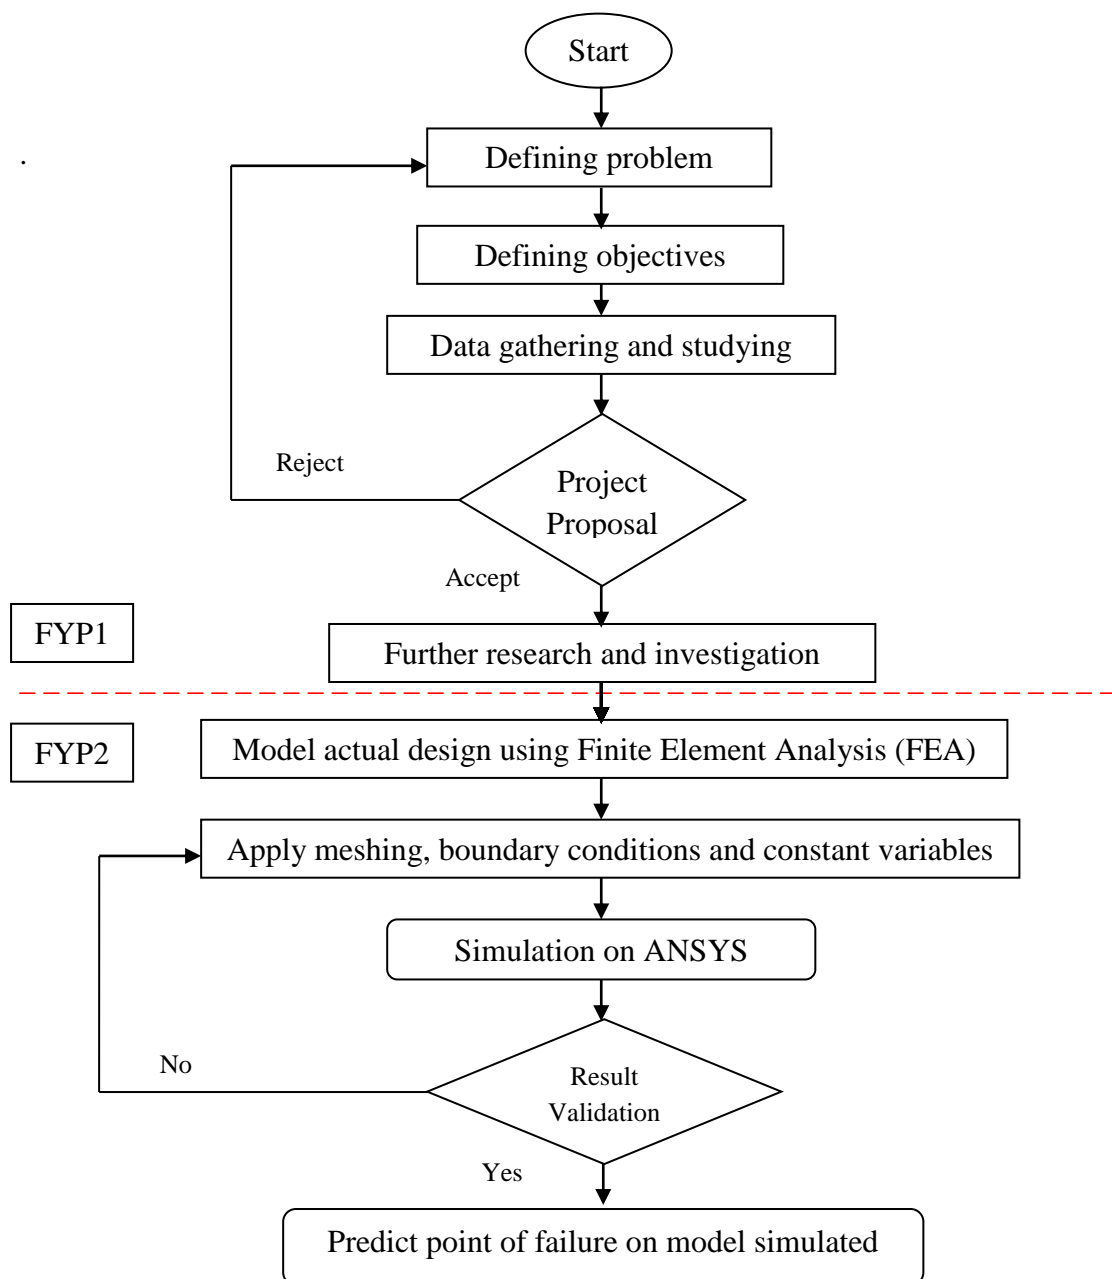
Start

Defining problem

Defining objectives

Data gathering and studying

Reject

Project Proposal

Accept

FYP1

Further research and investigation

FYP2

Model actual design using Finite Element Analysis (FEA)

Apply meshing, boundary conditions and constant variables

Simulation on ANSYS

No

Result Validation

Yes

Predict point of failure on model simulated